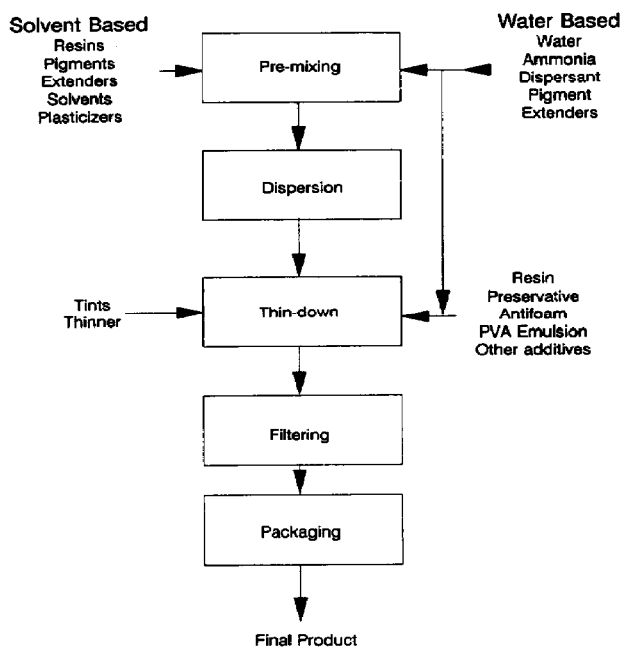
Solvent Based
Resins
Pigments
Extenders
Solvents
Plasticizers

Water Based
Water
Ammonia
Dispersant
Pigment
Extenders

Pre-mixing

Dispersion

Tints
Thinner

Thin-down

Resin
Preservative
Antifoam
PVA Emulsion
Other additives

Filtering

Packaging

Final Product